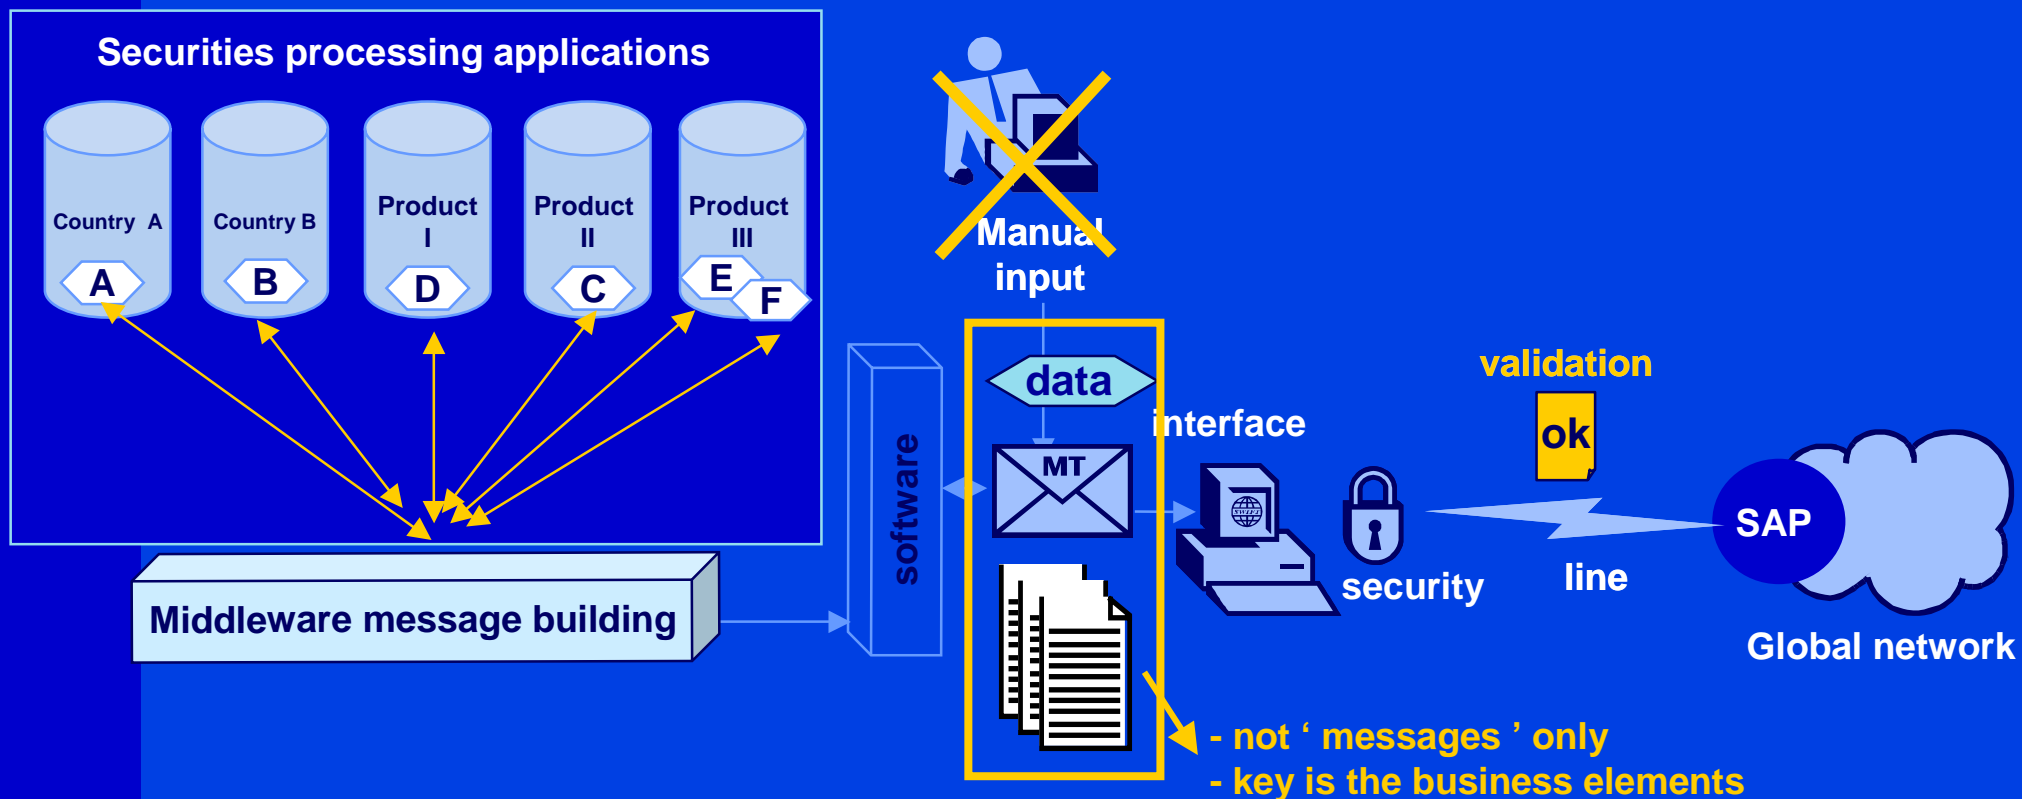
Securities processing applications

Country A
A

Country B
B

Product I
D

Product II
C

Product III
E
F

Middleware message building

software

Manual input

data

MT

interface

security

validation

ok

line

SAP

Global network

- not ' messages ' only
- key is the business elements